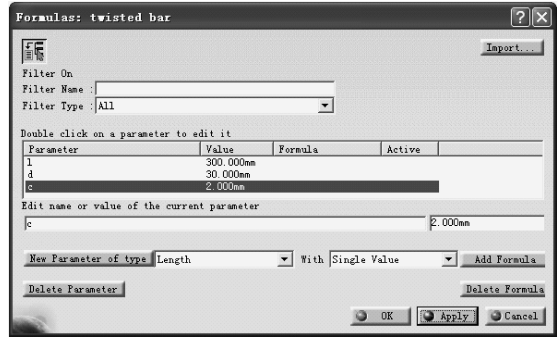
Formulas: twisted bar

Import...

Filter On
Filter Name :
Filter Type : All

Double click on a parameter to edit it

| Parameter | Value | Formula | Active |
|---|---|---|---|
| l | 300.000mm | | |
| d | 30.000mm | | |
| c | 2.000mm | | |

Edit name or value of the current parameter
c
2.000mm

New Parameter of type Length With Single Value Add Formula

Delete Parameter Delete Formula

OK Apply Cancel